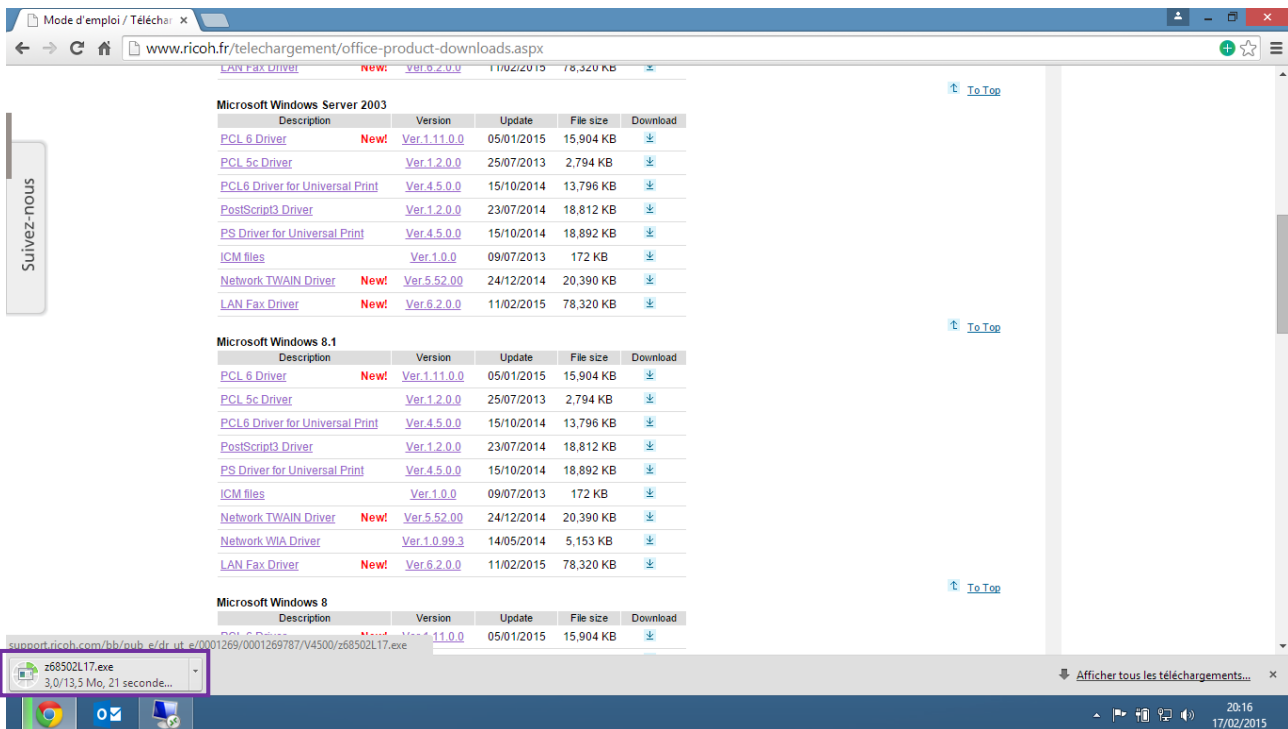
Mode d'emploi / Téléchar ×

www.ricoh.fr/telechargement/office-product-downloads.aspx

LAN Fax Driver New! Ver.6.2.0.0 11/02/2015 78,320 KB

To Top

Suivez-nous

Microsoft Windows Server 2003

| Description | | Version | Update | File size | Download |
|---|---|---|---|---|---|
| PCL 6 Driver | New! | Ver.1.11.0.0 | 05/01/2015 | 15,904 KB | |
| PCL 5c Driver | | Ver.1.2.0.0 | 25/07/2013 | 2,794 KB | |
| PCL6 Driver for Universal Print | | Ver.4.5.0.0 | 15/10/2014 | 13,796 KB | |
| PostScript3 Driver | | Ver.1.2.0.0 | 23/07/2014 | 18,812 KB | |
| PS Driver for Universal Print | | Ver.4.5.0.0 | 15/10/2014 | 18,892 KB | |
| ICM files | | Ver.1.0.0 | 09/07/2013 | 172 KB | |
| Network TWAIN Driver | New! | Ver.5.52.00 | 24/12/2014 | 20,390 KB | |
| LAN Fax Driver | New! | Ver.6.2.0.0 | 11/02/2015 | 78,320 KB | |

To Top

Microsoft Windows 8.1

| Description | | Version | Update | File size | Download |
|---|---|---|---|---|---|
| PCL 6 Driver | New! | Ver.1.11.0.0 | 05/01/2015 | 15,904 KB | |
| PCL 5c Driver | | Ver.1.2.0.0 | 25/07/2013 | 2,794 KB | |
| PCL6 Driver for Universal Print | | Ver.4.5.0.0 | 15/10/2014 | 13,796 KB | |
| PostScript3 Driver | | Ver.1.2.0.0 | 23/07/2014 | 18,812 KB | |
| PS Driver for Universal Print | | Ver.4.5.0.0 | 15/10/2014 | 18,892 KB | |
| ICM files | | Ver.1.0.0 | 09/07/2013 | 172 KB | |
| Network TWAIN Driver | New! | Ver.5.52.00 | 24/12/2014 | 20,390 KB | |
| Network WIA Driver | | Ver.1.0.99.3 | 14/05/2014 | 5,153 KB | |
| LAN Fax Driver | New! | Ver.6.2.0.0 | 11/02/2015 | 78,320 KB | |

To Top

Microsoft Windows 8

| Description | | Version | Update | File size | Download |
|---|---|---|---|---|---|
| PCL 6 Driver | New! | Ver.1.11.0.0 | 05/01/2015 | 15,904 KB | |

support.ricoh.com/bb/pub_e/dr_ut_e/0001269/0001269787/V4500/z68502L17.exe

z68502L17.exe
3,0/13,5 Mo, 21 seconde...

Afficher tous les téléchargements...

20:16
17/02/2015